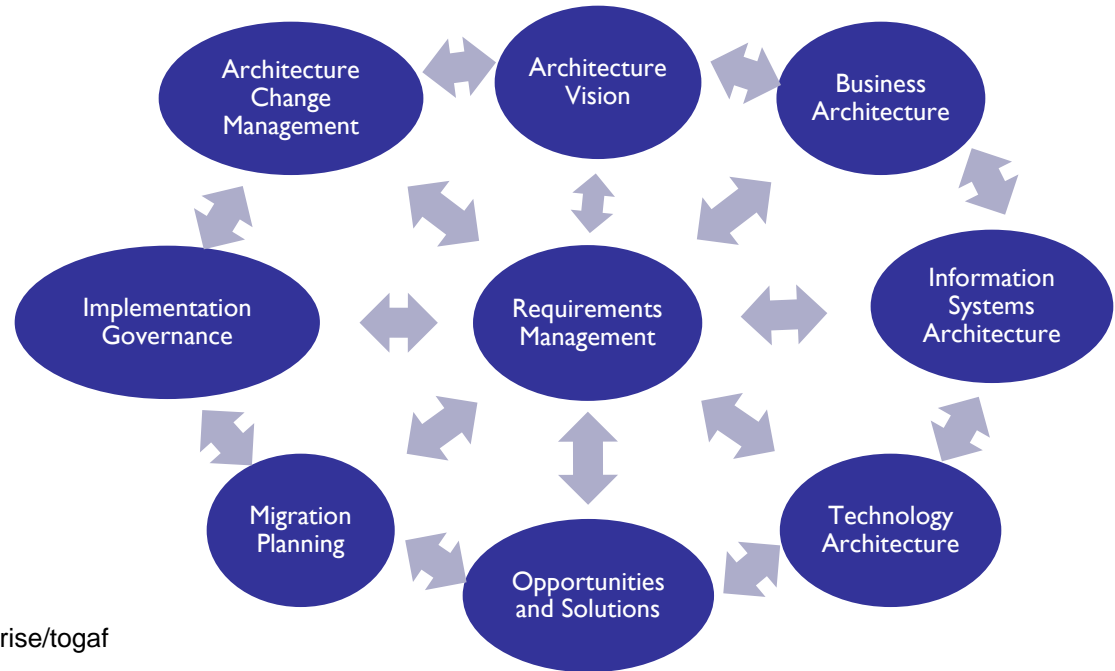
Architecture Change Management

Architecture Vision

Business Architecture

Information Systems Architecture

Technology Architecture

Opportunities and Solutions

Migration Planning

Implementation Governance

Requirements Management

rise/togaf